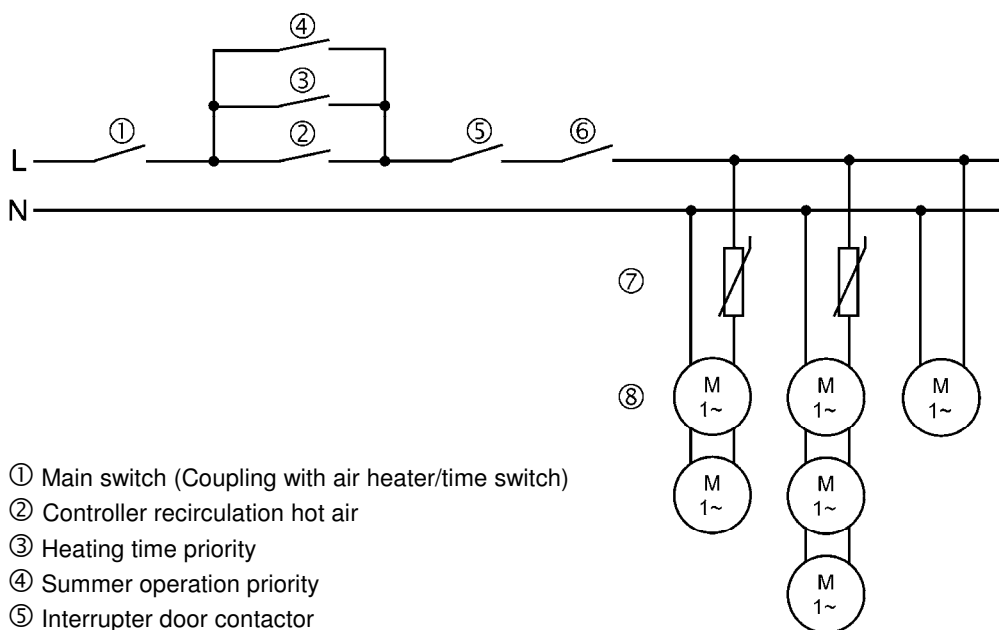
④
③
①
②
⑤
⑥
L
N
⑦
⑧
M
1~
M
1~
M
1~
M
1~
M
1~
M
1~

① Main switch (Coupling with air heater/time switch)
② Controller recirculation hot air
③ Heating time priority
④ Summer operation priority
⑤ Interrupter door contactor